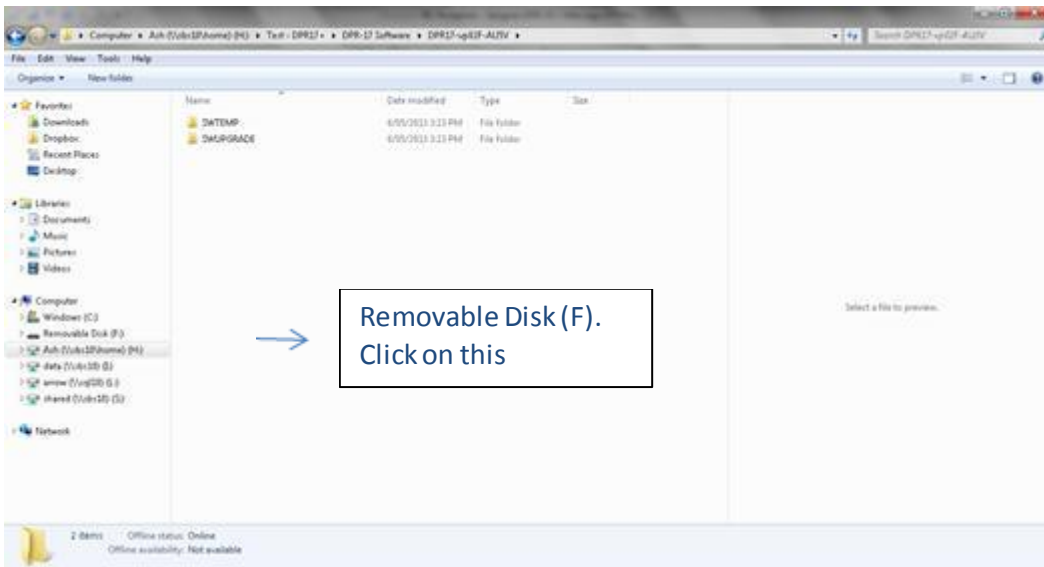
Computer ▸ Ash (\\vbs18\home) (H:) ▸ Test - DPR17 ▸ DPR-17 Software ▸ DPR17-vg02F-AUSV ▸

Search DPR17-vg02F-AUSV

File Edit View Tools Help

Organize ▾ New folder

Favorites
Downloads
Dropbox
Recent Places
Desktop

Libraries
Documents
Music
Pictures
Videos

Computer
Windows (C:)
Removable Disk (F:)
Ash (\\vbs18\home) (H:)
data (\\vbs18) (I:)
arrow (\\vg100) (L:)
shared (\\vbs18) (S:)

Network

| Name | Date modified | Type | Size |
|---|---|---|---|
| DWTEMP | 6/05/2013 3:23 PM | File folder | |
| DWUPGRADE | 6/05/2013 3:23 PM | File folder | |

Removable Disk (F). Click on this

Select a file to preview.

2 items Offline status: Online
Offline availability: Not available